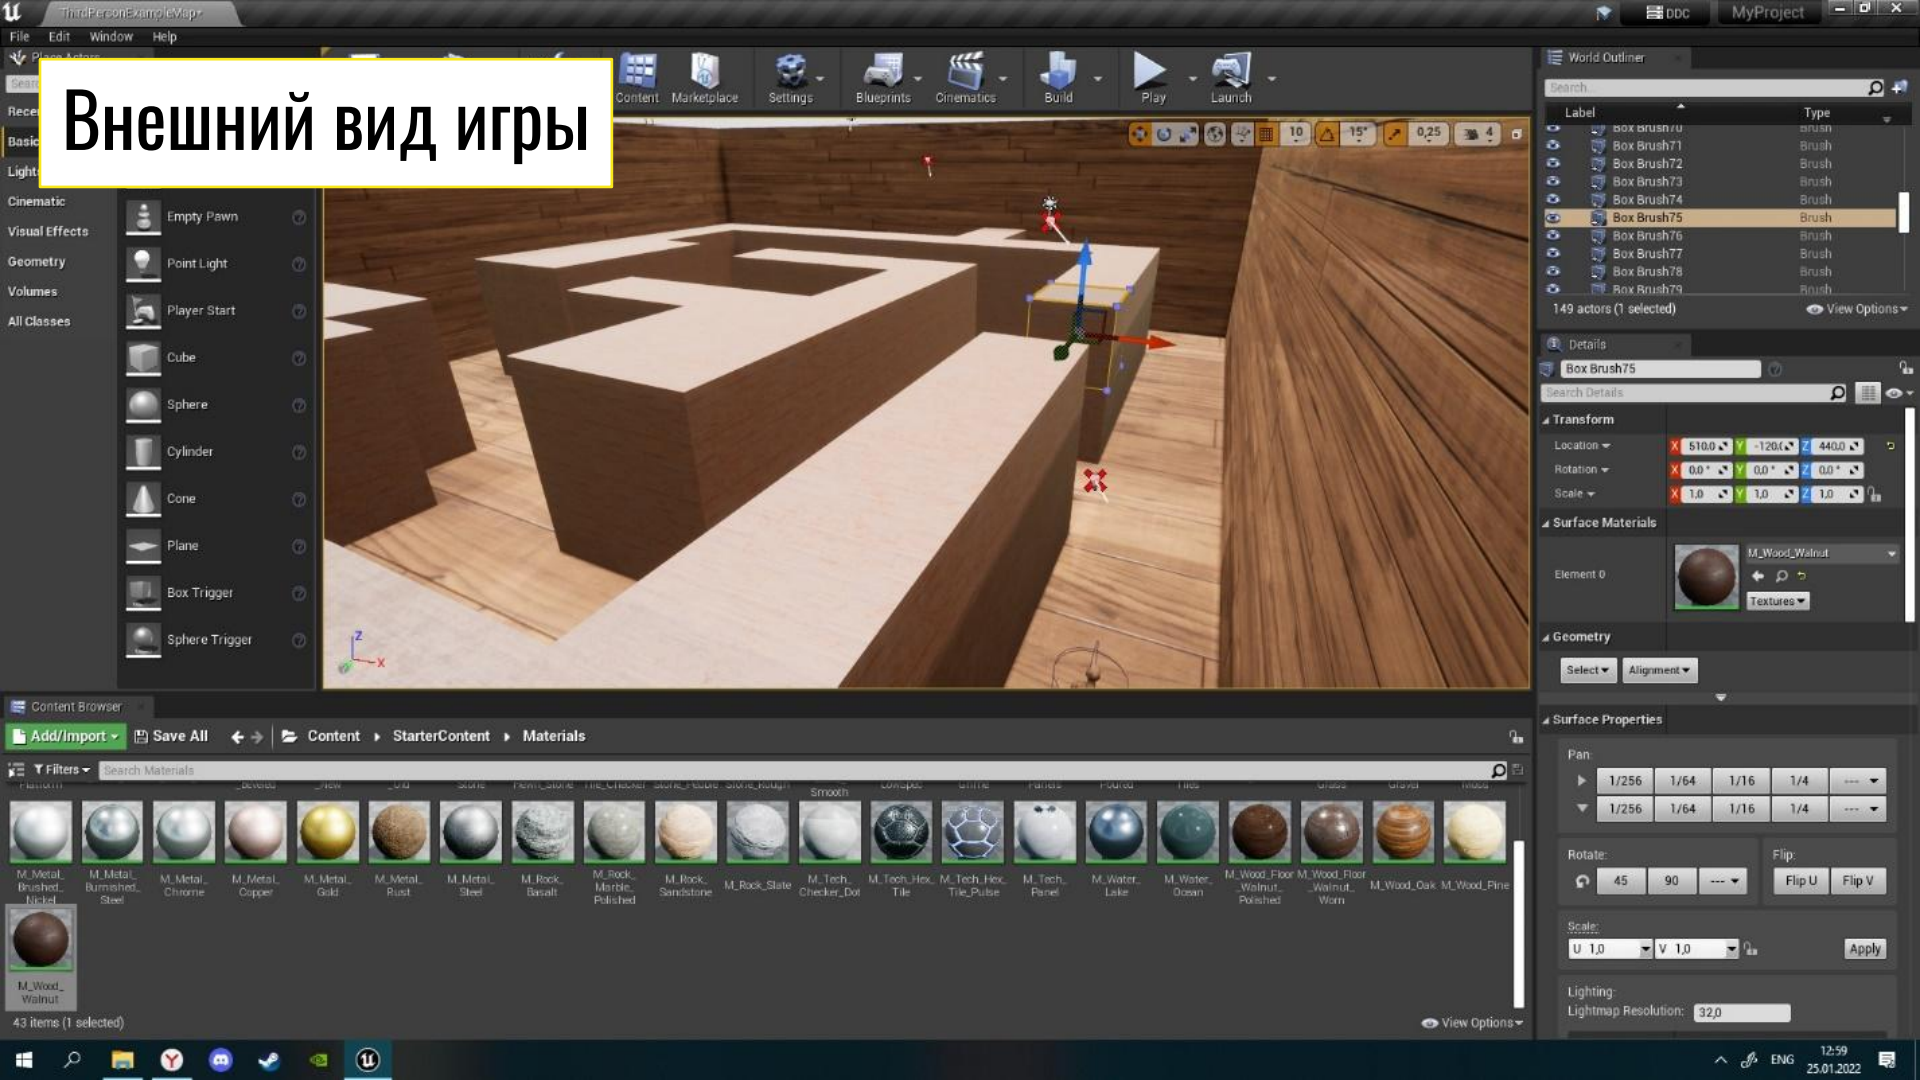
ThirdPersonExampleMap*

DDC MyProject

File Edit Window Help

Внешний вид игры

Content Marketplace Settings Blueprints Cinematics Build Play Launch

Recen
Basic
Light
Cinematic
Visual Effects
Geometry
Volumes
All Classes

Empty Pawn
Point Light
Player Start
Cube
Sphere
Cylinder
Cone
Plane
Box Trigger
Sphere Trigger

10 15° 0,25 4

World Outliner
Search
Label Type
Box Brush70 Brush
Box Brush71 Brush
Box Brush72 Brush
Box Brush73 Brush
Box Brush74 Brush
Box Brush75 Brush
Box Brush76 Brush
Box Brush77 Brush
Box Brush78 Brush
Box Brush79 Brush
149 actors (1 selected) View Options

Details
Box Brush75
Search Details
Transform
Location X 510,0 Y -120,0 Z 440,0
Rotation X 0,0° Y 0,0° Z 0,0°
Scale X 1,0 Y 1,0 Z 1,0
Surface Materials
Element 0 M_Wood_Walnut
Textures
Geometry
Select Alignment
Surface Properties
Pan
1/256 1/64 1/16 1/4 ---
1/256 1/64 1/16 1/4 ---
Rotate: Flip:
45 90 --- Flip U Flip V
Scale:
U 1,0 V 1,0 Apply
Lighting:
Lightmap Resolution: 32,0

Content Browser
Add/Import Save All Content StarterContent Materials
Filters Search Materials
Smooth
M_Metal_Brushed_Nickel M_Metal_Burnished_Steel M_Metal_Chrome M_Metal_Copper M_Metal_Gold M_Metal_Rust M_Metal_Steel M_Rock_Basalt M_Rock_Marble_Polished M_Rock_Sandstone M_Rock_Slate M_Tech_Checker_Dot M_Tech_Hex_Tile M_Tech_Hex_Tile_Pulse M_Tech_Panel M_Water_Lake M_Water_Ocean M_Wood_Floor_Walnut_Polished M_Wood_Floor_Walnut_Worn M_Wood_Oak M_Wood_Pine
M_Wood_Walnut
43 items (1 selected) View Options

ENG 12:59 25.01.2022